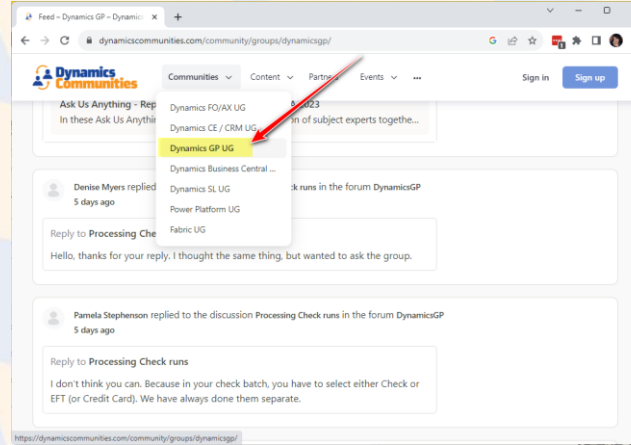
Feed – Dynamics GP – Dynamic ×
+
dynamicscommunities.com/community/groups/dynamicsgp/

Dynamics Communities
Communities
Content
Partne
Events
...
Sign in
Sign up

Ask Us Anything - Rep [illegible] 023
In these Ask Us Anythi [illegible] on of subject experts togethe...

Dynamics FO/AX UG
Dynamics CE / CRM UG
Dynamics GP UG
Dynamics Business Central ...
Dynamics SL UG
Power Platform UG
Fabric UG

Denise Myers replied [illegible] ck runs in the forum DynamicsGP
5 days ago

Reply to Processing Chec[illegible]

Hello, thanks for your reply. I thought the same thing, but wanted to ask the group.

Pamela Stephenson replied to the discussion Processing Check runs in the forum DynamicsGP
5 days ago

Reply to Processing Check runs

I don't think you can. Because in your check batch, you have to select either Check or EFT (or Credit Card). We have always done them separate.

https://dynamicscommunities.com/community/groups/dynamicsgp/